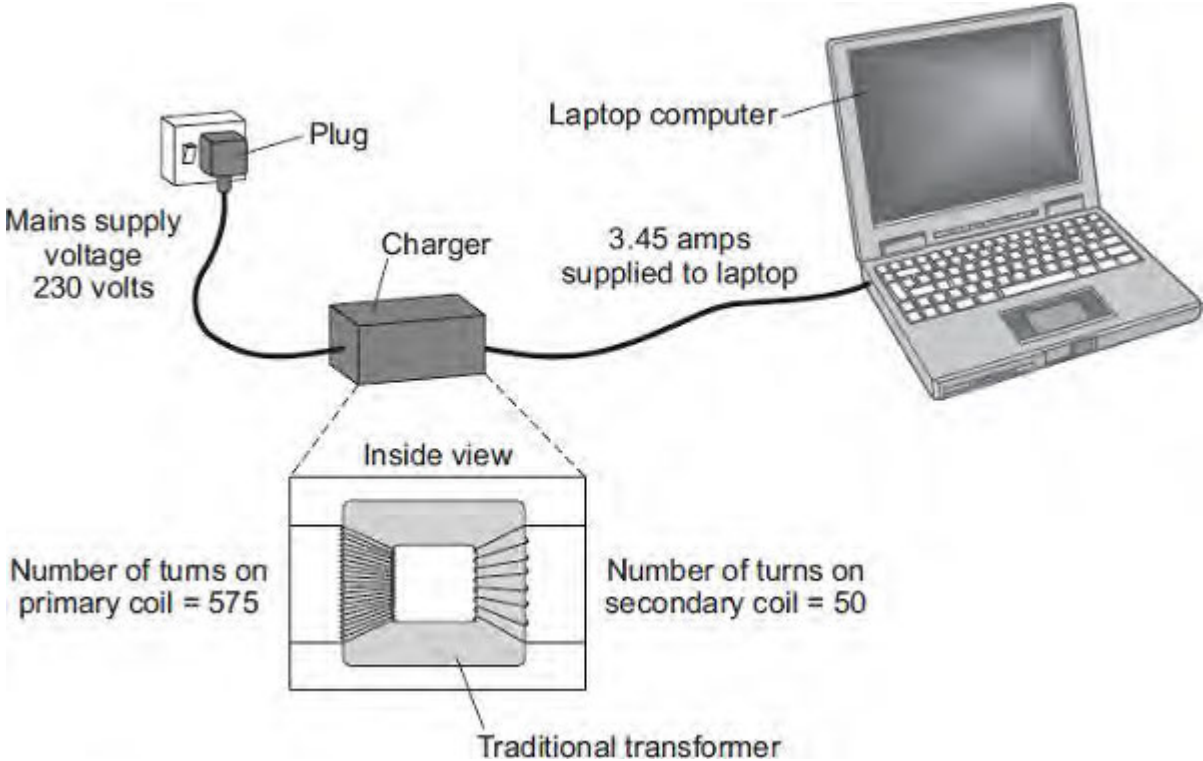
Plug

Laptop computer

Mains supply voltage 230 volts

Charger

3.45 amps supplied to laptop

Inside view

Number of turns on primary coil = 575

Number of turns on secondary coil = 50

Traditional transformer